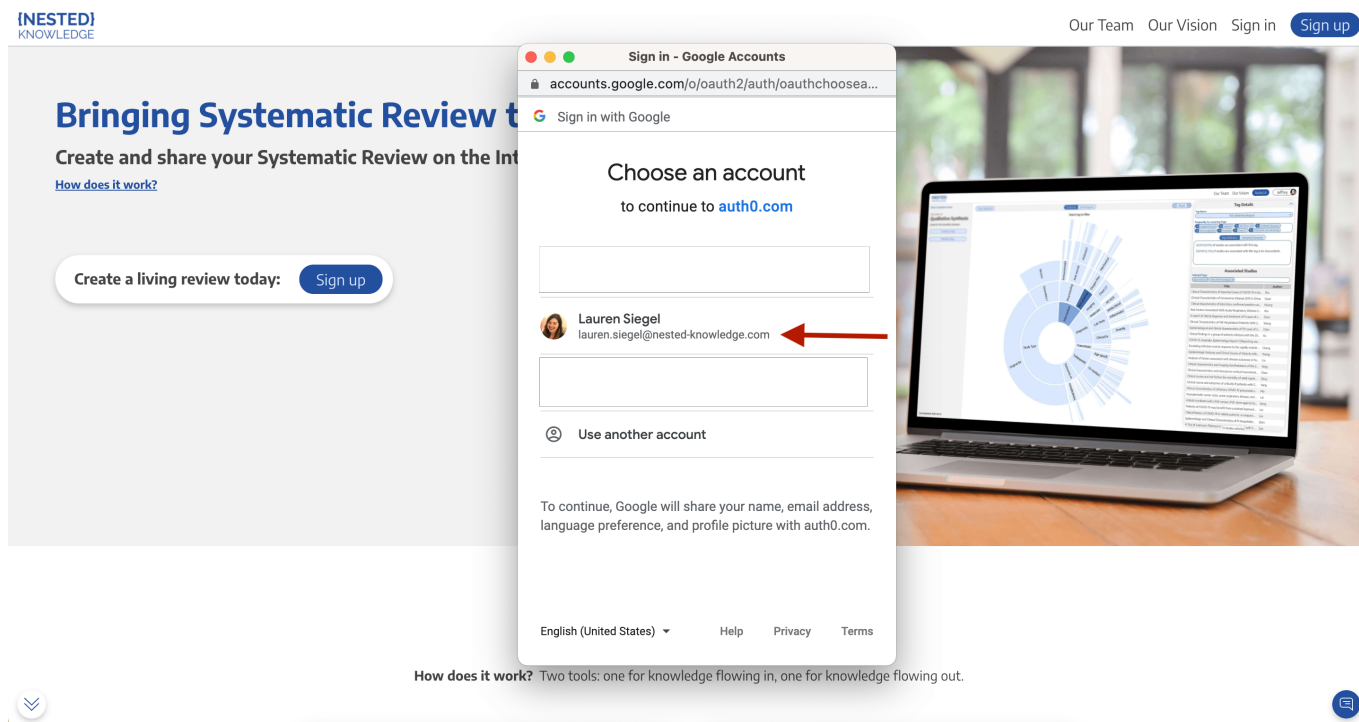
{NESTED}
KNOWLEDGE

Our Team Our Vision Sign in Sign up

Bringing Systematic Review t

Create and share your Systematic Review on the Int

How does it work?

Create a living review today: Sign up

Sign in - Google Accounts

accounts.google.com/o/oauth2/auth/oauthchoosea...

Sign in with Google

Choose an account

to continue to auth0.com

Lauren Siegel
lauren.siegel@nested-knowledge.com

Use another account

To continue, Google will share your name, email address, language preference, and profile picture with auth0.com.

English (United States) Help Privacy Terms

How does it work? Two tools: one for knowledge flowing in, one for knowledge flowing out.